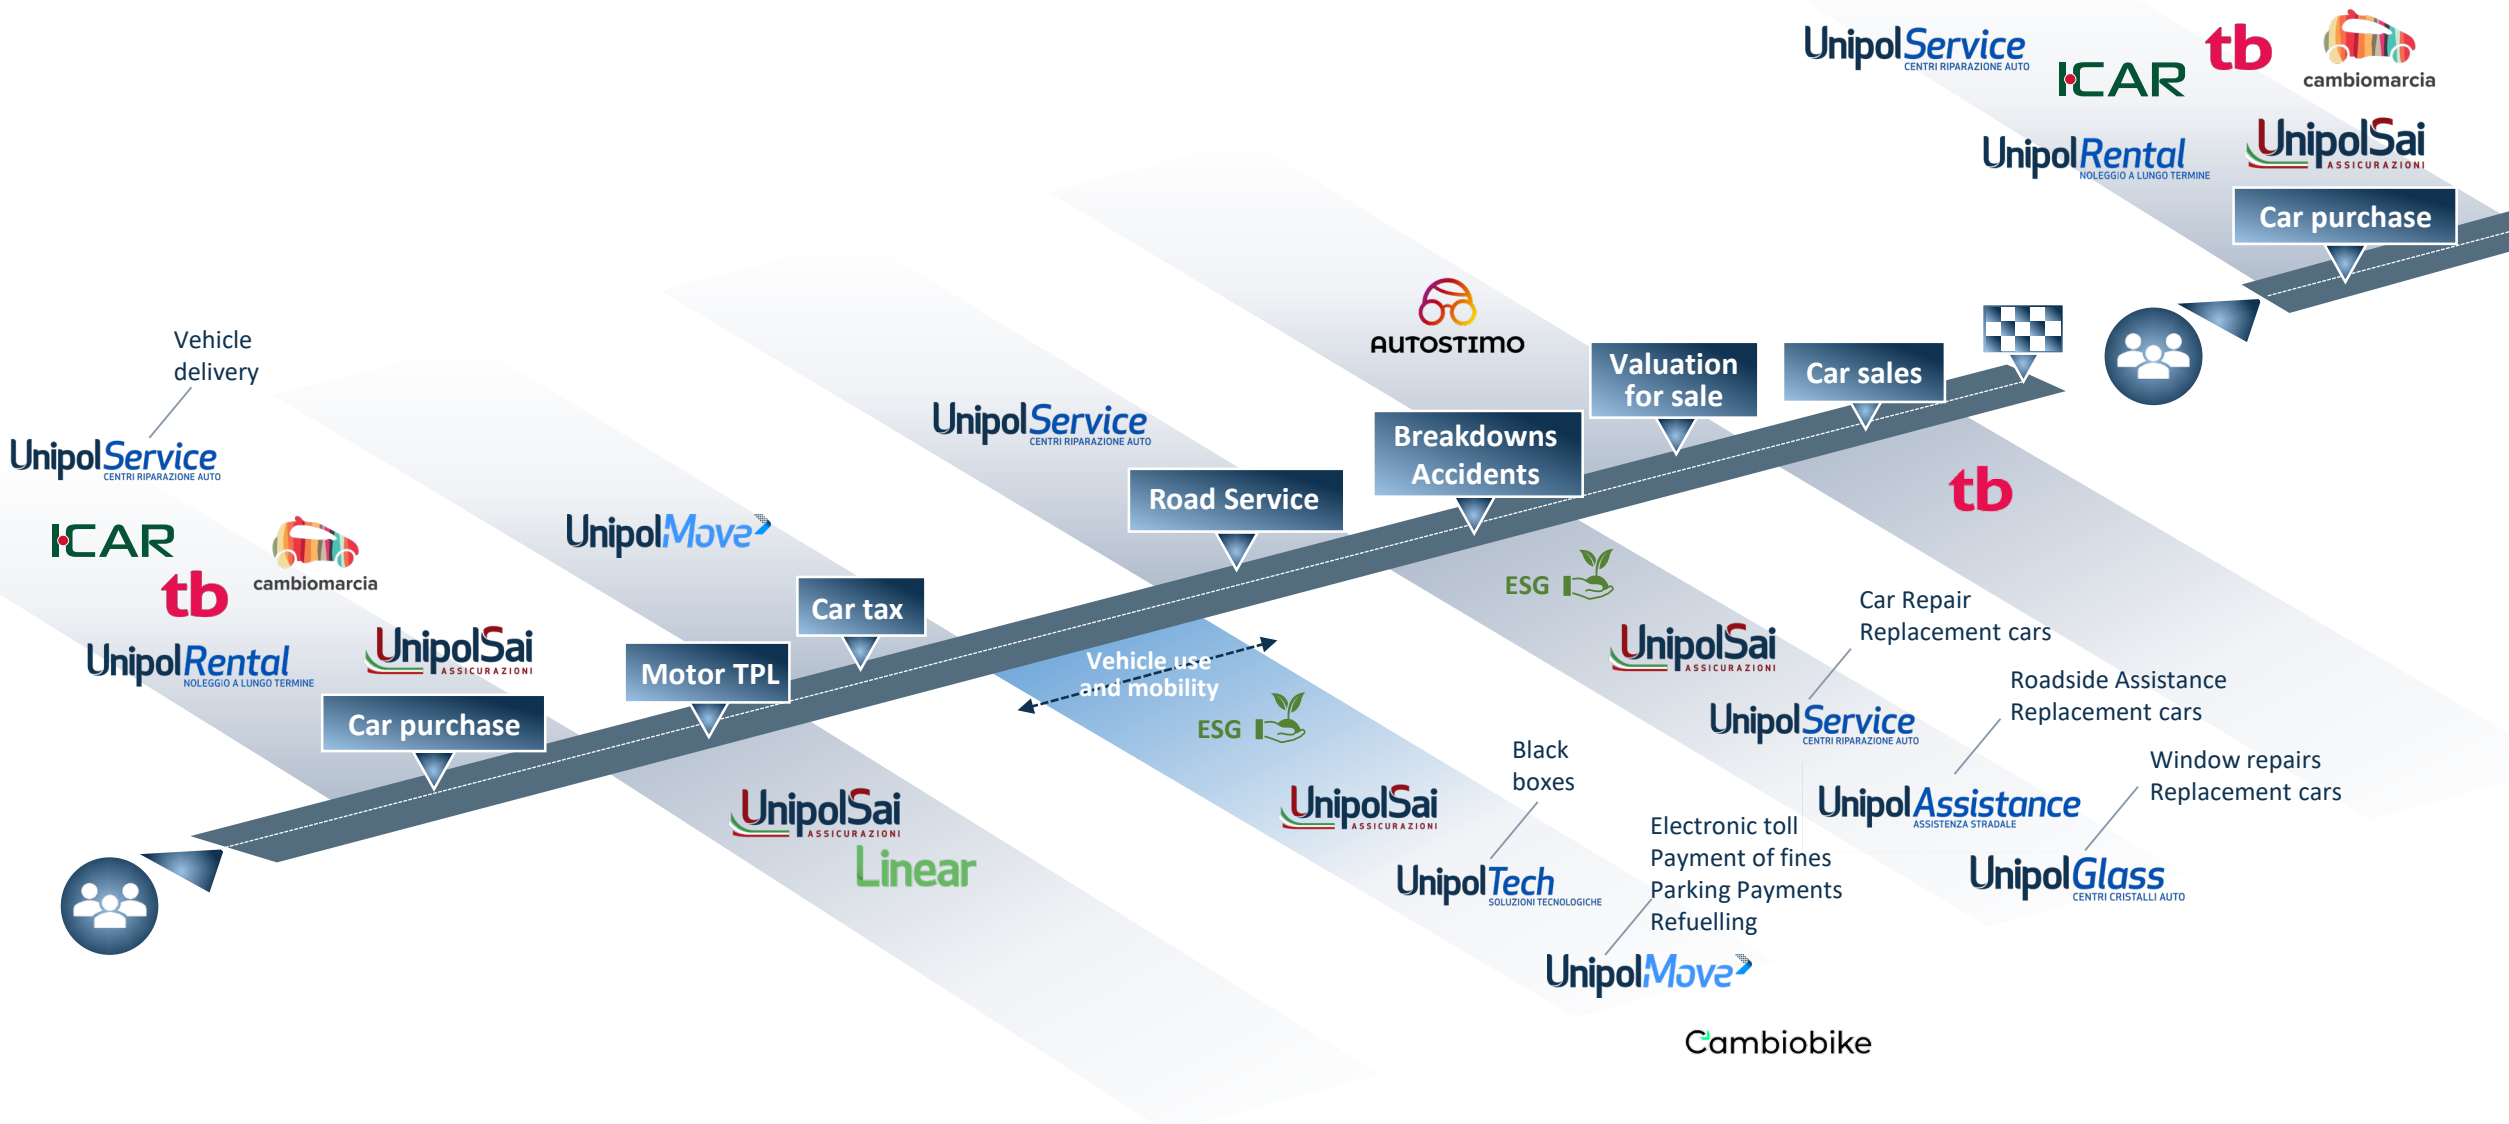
UnipolService CENTRI RIPARAZIONE AUTO

ICAR

tb

cambiomarcia

UnipolRental NOLEGGIO A LUNGO TERMINE

UnipolSai ASSICURAZIONI

Car purchase

Vehicle delivery

UnipolService CENTRI RIPARAZIONE AUTO

ICAR

cambiomarcia

tb

UnipolRental NOLEGGIO A LUNGO TERMINE

UnipolSai ASSICURAZIONI

Car purchase

UnipolMove

Motor TPL

Car tax

UnipolSai ASSICURAZIONI

Linear

UnipolService CENTRI RIPARAZIONE AUTO

Road Service

Vehicle use and mobility

ESG

AUTOSTIMO

Breakdowns Accidents

Valuation for sale

Car sales

tb

ESG

UnipolSai ASSICURAZIONI

UnipolSai ASSICURAZIONI

Black boxes

UnipolTech SOLUZIONI TECNOLOGICHE

Electronic toll
Payment of fines
Parking Payments
Refuelling

UnipolMove

Cambiobike

Car Repair
Replacement cars

UnipolService CENTRI RIPARAZIONE AUTO

Roadside Assistance
Replacement cars

UnipolAssistance ASSISTENZA STRADALE

Window repairs
Replacement cars

UnipolGlass CENTRI CRISTALLI AUTO